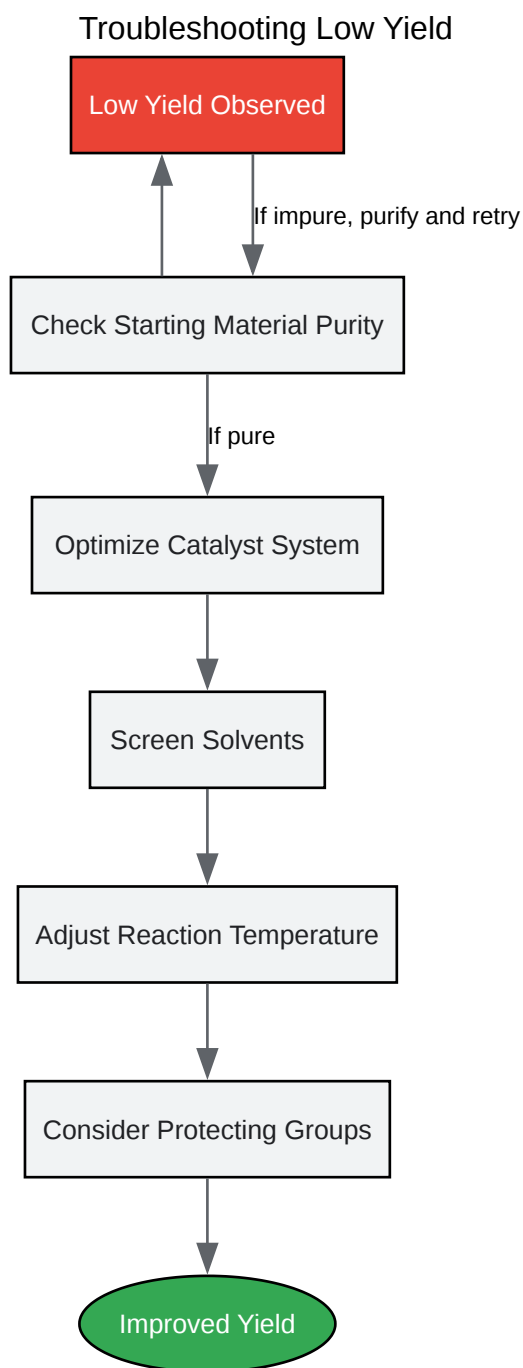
Troubleshooting Low Yield

Low Yield Observed

If impure, purify and retry

Check Starting Material Purity

If pure

Optimize Catalyst System

Screen Solvents

Adjust Reaction Temperature

Consider Protecting Groups

Improved Yield